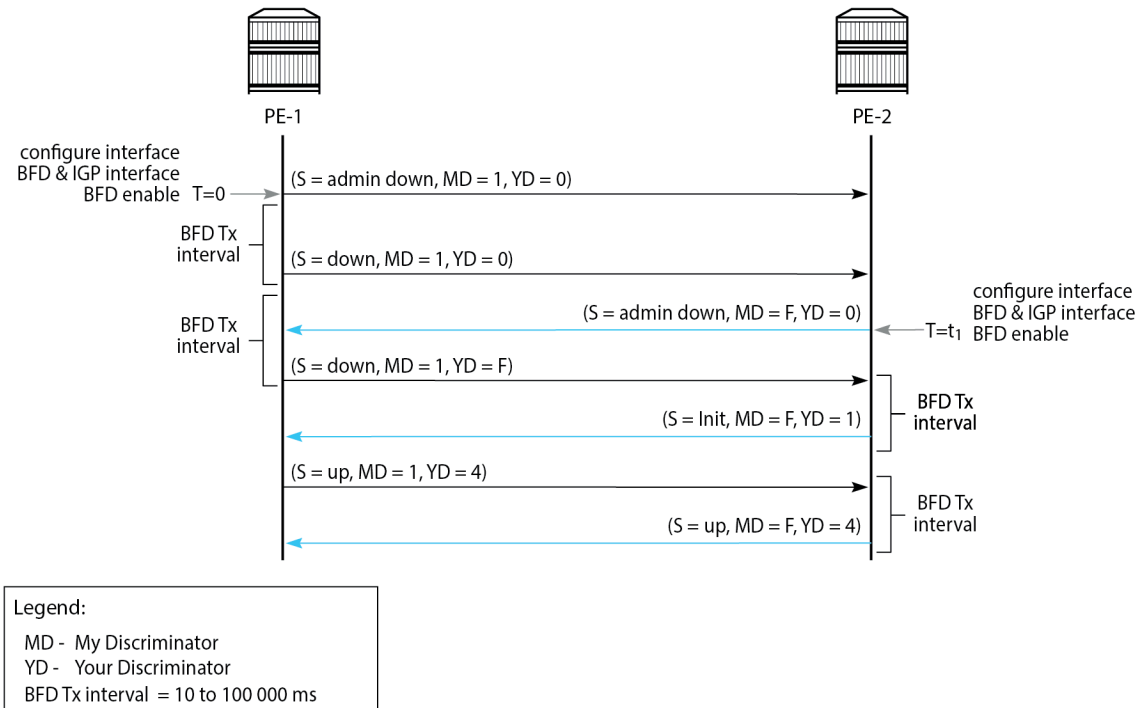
PE-1

PE-2

configure interface BFD & IGP interface BFD enable T=0

(S = admin down, MD = 1, YD = 0)

BFD Tx interval

(S = down, MD = 1, YD = 0)

BFD Tx interval

(S = admin down, MD = F, YD = 0)

configure interface BFD & IGP interface BFD enable

T=$t_1$

(S = down, MD = 1, YD = F)

BFD Tx interval

(S = Init, MD = F, YD = 1)

(S = up, MD = 1, YD = 4)

BFD Tx interval

(S = up, MD = F, YD = 4)

Legend:

MD - My Discriminator

YD - Your Discriminator

BFD Tx interval = 10 to 100 000 ms